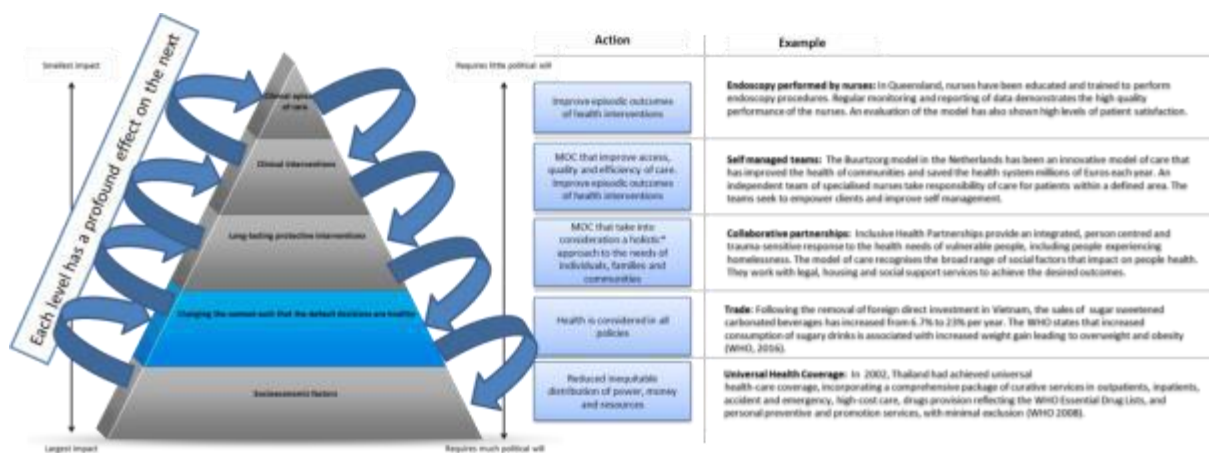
Each level has a profound effect on the next

Smallest impact

Largest impact

Requires little political will

Requires much political will

Clinical episodes of care

Clinical interventions

Long-lasting protective interventions

Changing the context such that the default decisions are healthy

Socioeconomic factors

| Action | Example |
|---|---|
| Improve episodic outcomes of health interventions | **Endoscopy performed by nurses:** In Queensland, nurses have been educated and trained to perform endoscopy procedures. Regular monitoring and reporting of data demonstrates the high quality performance of the nurses. An evaluation of the model has also shown high levels of patient satisfaction. |
| MOC that improve access, quality and efficiency of care. Improve episodic outcomes of health interventions | **Self managed teams:** The Buurtzorg model in the Netherlands has been an innovative model of care that has improved the health of communities and saved the health system millions of Euros each year. An independent team of specialised nurses take responsibility of care for patients within a defined area. The teams seek to empower clients and improve self management. |
| MOC that take into consideration a holistic* approach to the needs of individuals, families and communities | **Collaborative partnerships:** Inclusive Health Partnerships provide an integrated, person centred and trauma-sensitive response to the health needs of vulnerable people, including people experiencing homelessness. The model of care recognises the broad range of social factors that impact on people health. They work with legal, housing and social support services to achieve the desired outcomes. |
| Health is considered in all policies | **Trade:** Following the removal of foreign direct investment in Vietnam, the sales of sugar sweetened carbonated beverages has increased from 6.7% to 23% per year. The WHO states that increased consumption of sugary drinks is associated with increased weight gain leading to overweight and obesity (WHO, 2016). |
| Reduced inequitable distribution of power, money and resources | **Universal Health Coverage:** In 2002, Thailand had achieved universal health-care coverage, incorporating a comprehensive package of curative services in outpatients, inpatients, accident and emergency, high-cost care, drugs provision reflecting the WHO Essential Drug Lists, and personal preventive and promotion services, with minimal exclusion (WHO 2008). |